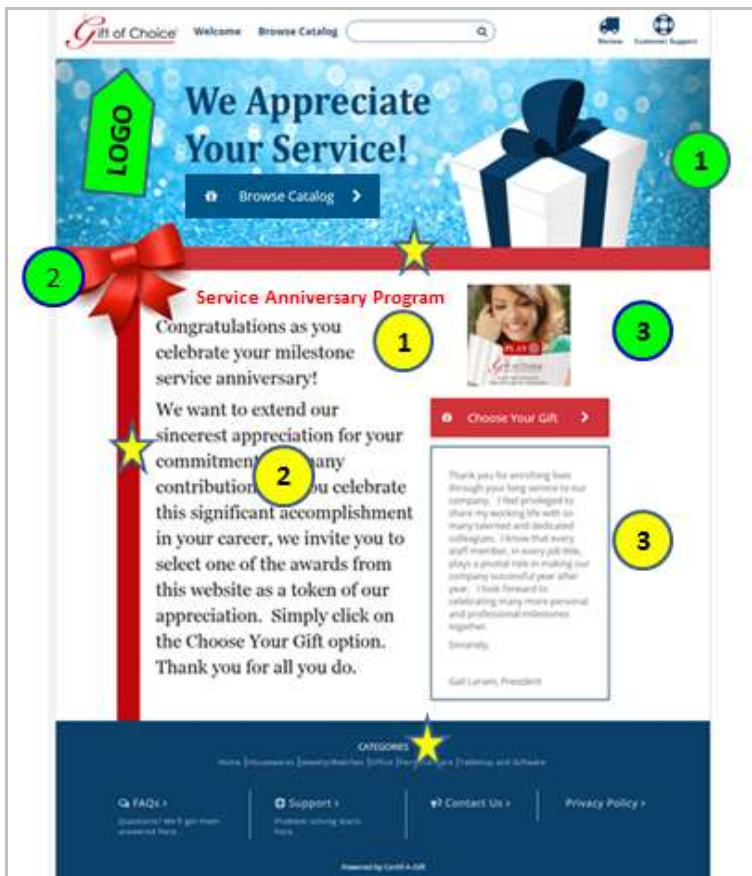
Gift of Choice Welcome Browse Catalog

Review Customer Support

LOGO

We Appreciate Your Service!

Browse Catalog >

1

2

Service Anniversary Program

Congratulations as you celebrate your milestone service anniversary!

1

3

PLAY

Gift of Choice

We want to extend our sincerest appreciation for your commitment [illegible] many contributions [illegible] ou celebrate this significant accomplishment in your career, we invite you to select one of the awards from this website as a token of our appreciation. Simply click on the Choose Your Gift option. Thank you for all you do.

2

Choose Your Gift >

Thank you for enriching lives through your long service to our company. I feel privileged to share my working life with so many talented and dedicated colleagues. I know that every staff member, in every job title, plays a pivotal role in making our company successful year after year. I look forward to celebrating many more personal and professional milestones together.

Sincerely,

Gail Larsen, President

3

CATEGORIES

Home | Housewares | Jewelry/Watches | Office | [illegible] | Tabletop and Software

FAQs >
Questions? We'll get them answered here.

Support >
Problem solving starts here.

Contact Us >

Privacy Policy >

Powered by Certif-A-Gift